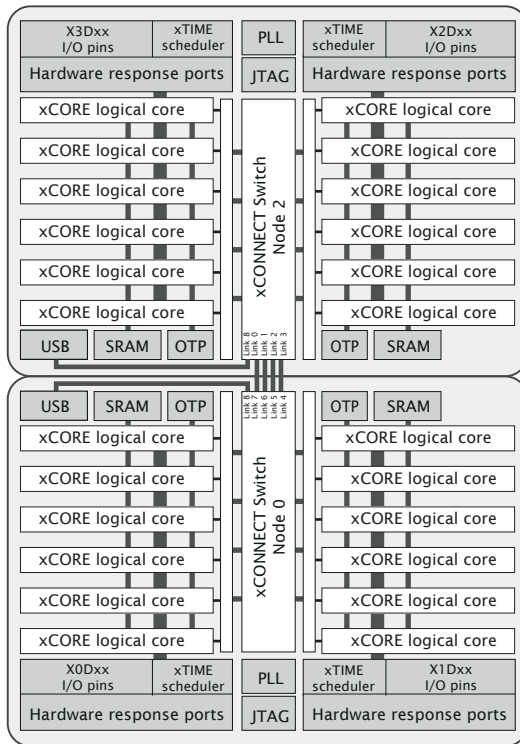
X3Dxx I/O pins

xTIME scheduler

PLL

xTIME scheduler

X2Dxx I/O pins

Hardware response ports

JTAG

Hardware response ports

xCORE logical core

xCORE logical core

xCORE logical core

xCORE logical core

xCORE logical core

xCORE logical core

xCONNECT Switch Node 2

xCORE logical core

xCORE logical core

xCORE logical core

xCORE logical core

xCORE logical core

xCORE logical core

USB

SRAM

OTP

Link 8 Link 0 Link 1 Link 2 Link 3

OTP

SRAM

USB

SRAM

OTP

Link 8 Link 7 Link 6 Link 5 Link 4

OTP

SRAM

xCORE logical core

xCORE logical core

xCORE logical core

xCORE logical core

xCORE logical core

xCORE logical core

xCONNECT Switch Node 0

xCORE logical core

xCORE logical core

xCORE logical core

xCORE logical core

xCORE logical core

xCORE logical core

X0Dxx I/O pins

xTIME scheduler

PLL

xTIME scheduler

X1Dxx I/O pins

Hardware response ports

JTAG

Hardware response ports